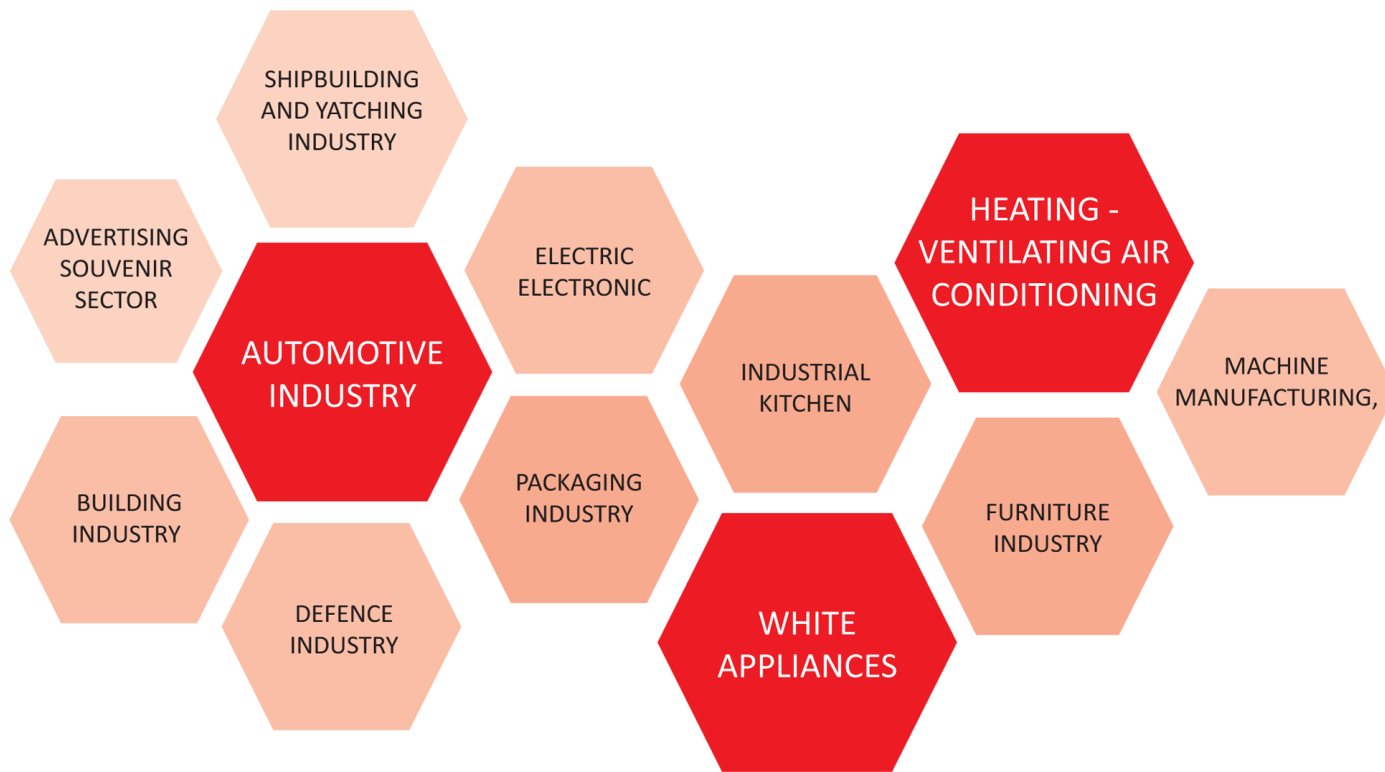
SHIPBUILDING AND YATCHING INDUSTRY

ADVERTISING SOUVENIR SECTOR

AUTOMOTIVE INDUSTRY

ELECTRIC ELECTRONIC

HEATING - VENTILATING AIR CONDITIONING

INDUSTRIAL KITCHEN

MACHINE MANUFACTURING,

BUILDING INDUSTRY

PACKAGING INDUSTRY

FURNITURE INDUSTRY

DEFENCE INDUSTRY

WHITE APPLIANCES